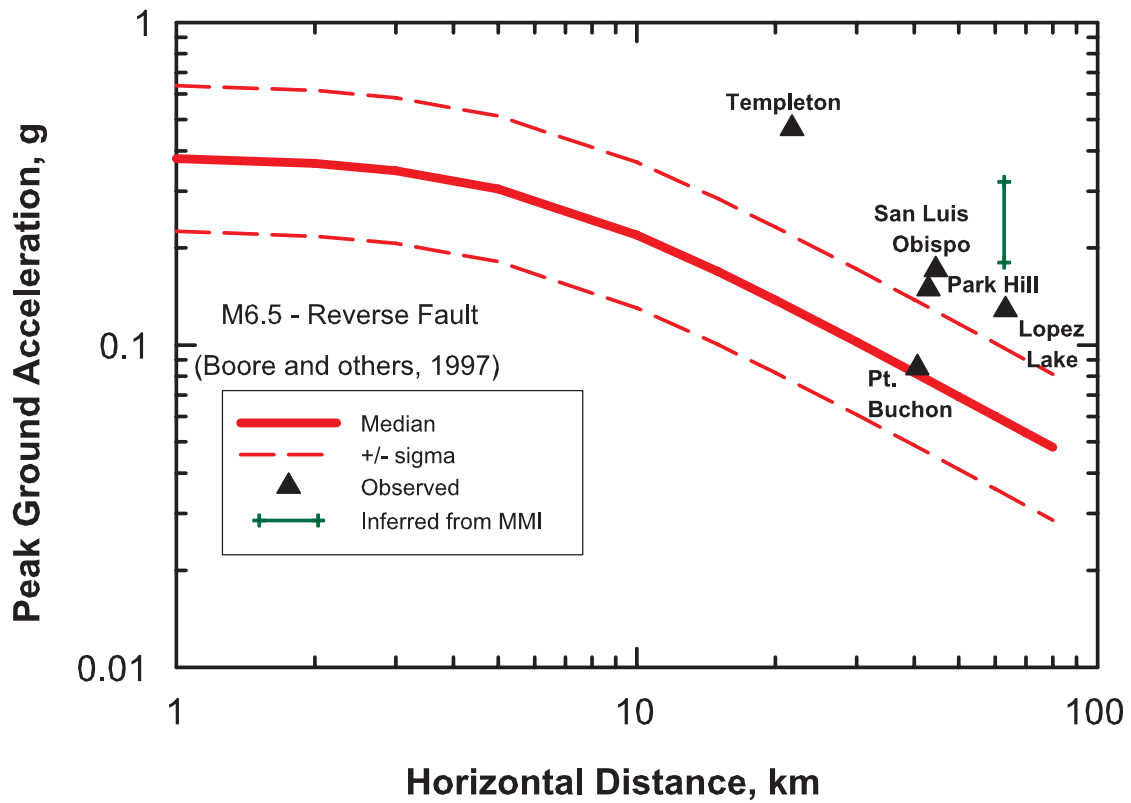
Peak Ground Acceleration, g

1

0.1

0.01

Templeton

San Luis Obispo

Park Hill

Lopez Lake

Pt. Buchon

M6.5 - Reverse Fault

(Boore and others, 1997)

Median

+/- sigma

Observed

Inferred from MMI

1

10

100

Horizontal Distance, km